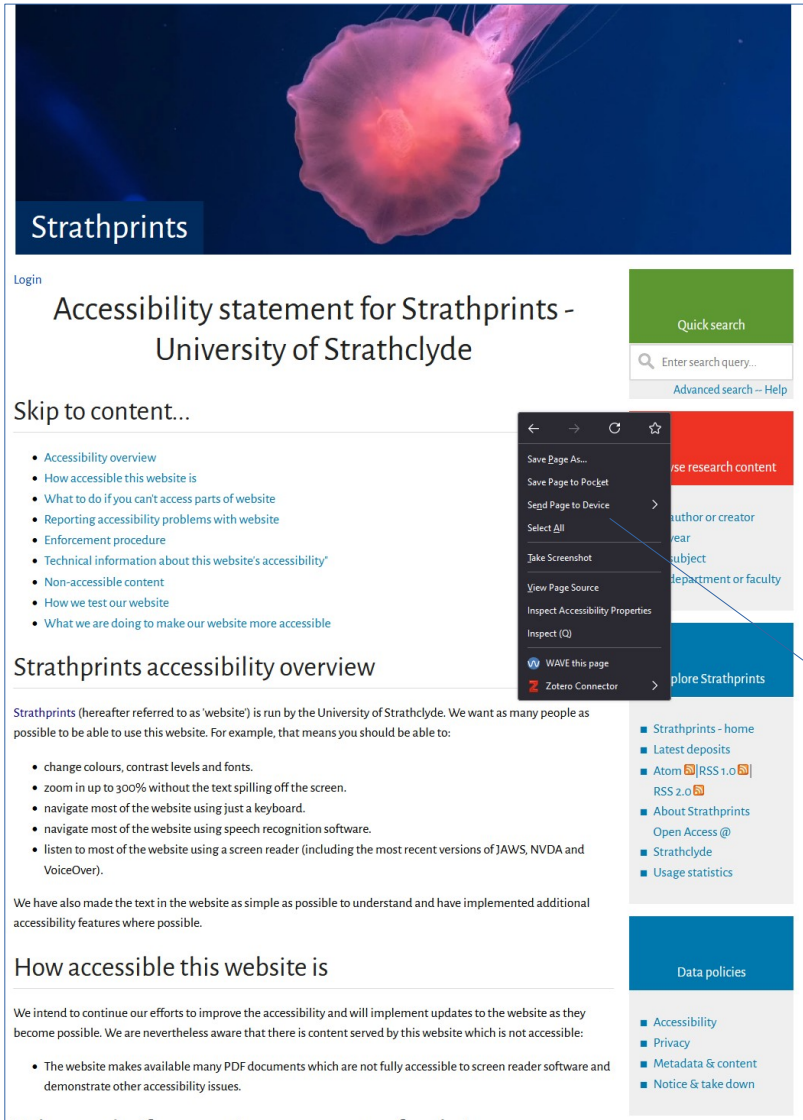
Strathprints

Login

Accessibility statement for Strathprints - University of Strathclyde

Skip to content...

- Accessibility overview
- How accessible this website is
- What to do if you can't access parts of website
- Reporting accessibility problems with website
- Enforcement procedure
- Technical information about this website's accessibility"
- Non-accessible content
- How we test our website
- What we are doing to make our website more accessible

Strathprints accessibility overview

Strathprints (hereafter referred to as 'website') is run by the University of Strathclyde. We want as many people as possible to be able to use this website. For example, that means you should be able to:

- change colours, contrast levels and fonts.
- zoom in up to 300% without the text spilling off the screen.
- navigate most of the website using just a keyboard.
- navigate most of the website using speech recognition software.
- listen to most of the website using a screen reader (including the most recent versions of JAWS, NVDA and VoiceOver).

We have also made the text in the website as simple as possible to understand and have implemented additional accessibility features where possible.

How accessible this website is

We intend to continue our efforts to improve the accessibility and will implement updates to the website as they become possible. We are nevertheless aware that there is content served by this website which is not accessible:

- The website makes available many PDF documents which are not fully accessible to screen reader software and demonstrate other accessibility issues.

Save Page As...
Save Page to Pocket
Send Page to Device
Select All
Take Screenshot
View Page Source
Inspect Accessibility Properties
Inspect (Q)
WAVE this page
Zotero Connector

Quick search
Enter search query...
Advanced search -- Help

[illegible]se research content
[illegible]author or creator
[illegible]year
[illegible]subject
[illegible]department or faculty

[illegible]plore Strathprints
- Strathprints - home
- Latest deposits
- Atom | RSS 1.0 | RSS 2.0
- About Strathprints Open Access @
- Strathclyde
- Usage statistics

Data policies
- Accessibility
- Privacy
- Metadata & content
- Notice & take down